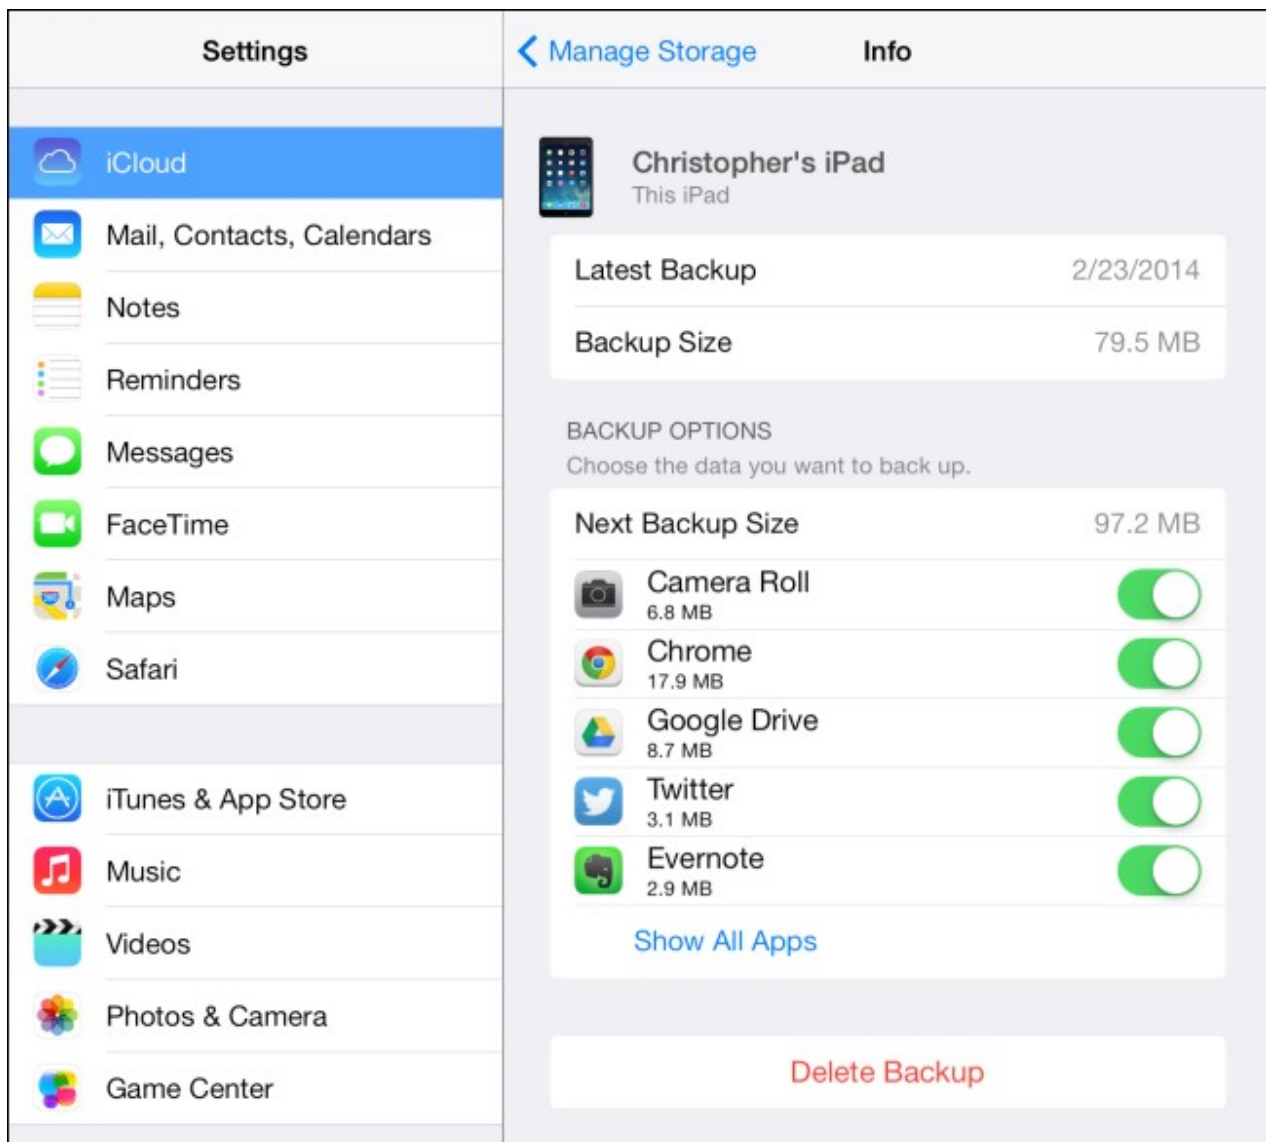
Settings

iCloud
Mail, Contacts, Calendars
Notes
Reminders
Messages
FaceTime
Maps
Safari

iTunes & App Store
Music
Videos
Photos & Camera
Game Center

Manage Storage
Info

Christopher's iPad
This iPad

Latest Backup 2/23/2014
Backup Size 79.5 MB

BACKUP OPTIONS
Choose the data you want to back up.

Next Backup Size 97.2 MB
Camera Roll
6.8 MB
Chrome
17.9 MB
Google Drive
8.7 MB
Twitter
3.1 MB
Evernote
2.9 MB
Show All Apps

Delete Backup